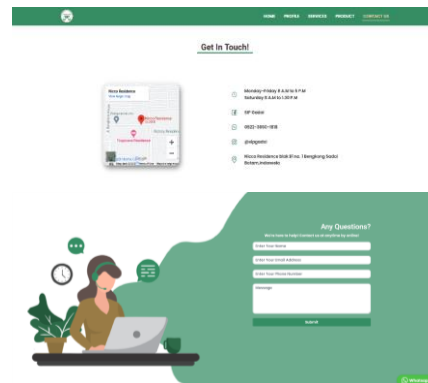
HOME PROFILE SERVICES PRODUCT CONTACT US

Get In Touch!

Nicco Residence
View larger map

Monday-Friday 8 A.M to 5 P.M
Saturday 8 A.M to 1.30 P.M

DP Dadai

0822-3950-1818

@dpgastel

Nicco Residence blok B no. 1 Bengkong Sadai Batam, Indonesia

Any Questions?

We're here to help! Contact us at anytime by online!

Enter Your Name

Enter Your Email Address

Enter Your Phone Number

Message

Submit

WhatsApp